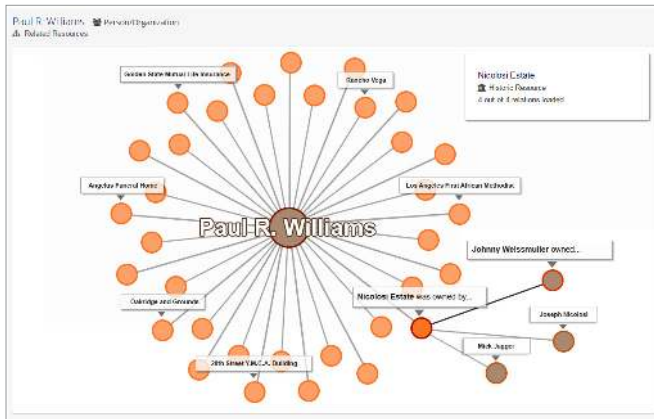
Paul R. Williams Person/Organization
Related Resources

Nicolosi Estate
Historic Resource
4 out of 4 relations loaded

Golden State Mutual Life Insurance

Rancho Vega

Angelus Funeral Home

Los Angeles First African Methodist

Paul R. Williams

Johnny Weissmuller owned...

Nicolosi Estate was owned by...

Oakridge and Grounds

Joseph Nicolosi

Mick Jagger

28th Street Y.M.C.A. Building